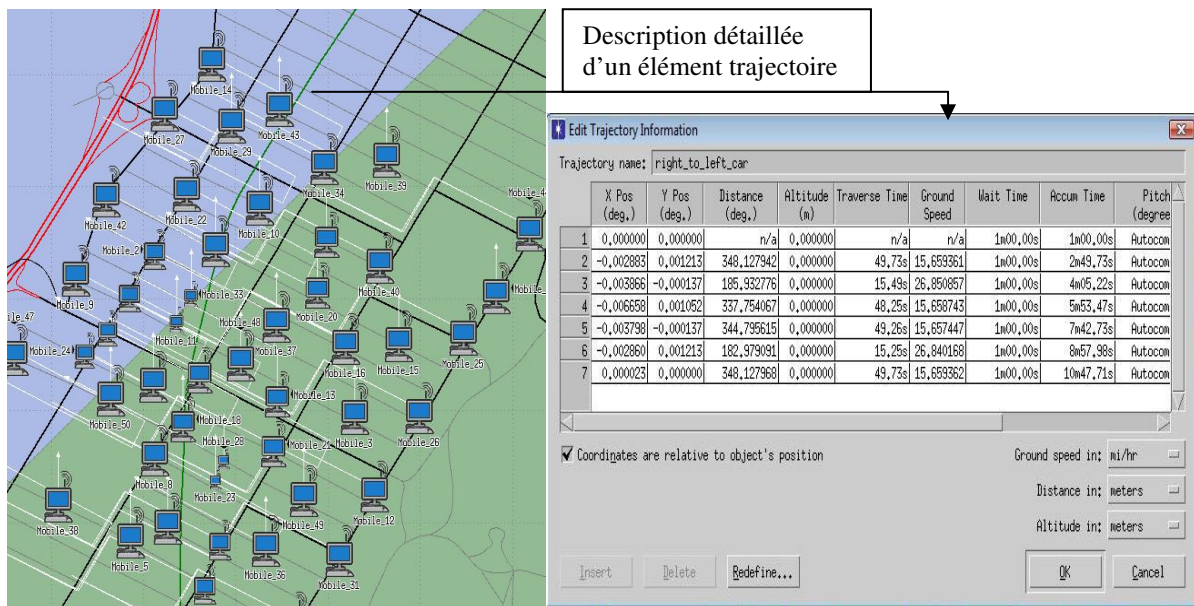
Mobile_14
Mobile_43
Mobile_27
Mobile_29
Mobile_39
Mobile_34
Mobile_42
Mobile_22
Mobile_10
Mobile_4
Mobile_2
Mobile_9
Mobile_33
Mobile_40
Mobile_47
Mobile_48
Mobile_20
Mobile_24
Mobile_11
Mobile_37
Mobile_16
Mobile_15
Mobile_25
Mobile_13
Mobile_18
Mobile_50
Mobile_28
Mobile_21
Mobile_3
Mobile_26
Mobile_8
Mobile_23
Mobile_49
Mobile_12
Mobile_38
Mobile_5
Mobile_36
Mobile_31

Description détaillée d'un élément trajectoire

Edit Trajectory Information

Trajectory name: right_to_left_car

| | X Pos (deg.) | Y Pos (deg.) | Distance (deg.) | Altitude (m) | Traverse Time | Ground Speed | Wait Time | Accum Time | Pitch (degree |
|---|---|---|---|---|---|---|---|---|---|
| 1 | 0,000000 | 0,000000 | n/a | 0,000000 | n/a | n/a | 1m00,00s | 1m00,00s | Autocom |
| 2 | -0,002883 | 0,001213 | 348,127942 | 0,000000 | 49,73s | 15,659361 | 1m00,00s | 2m49,73s | Autocom |
| 3 | -0,003866 | -0,000137 | 185,932776 | 0,000000 | 15,49s | 26,850857 | 1m00,00s | 4m05,22s | Autocom |
| 4 | -0,006658 | 0,001052 | 337,754067 | 0,000000 | 48,25s | 15,658743 | 1m00,00s | 5m53,47s | Autocom |
| 5 | -0,003798 | -0,000137 | 344,795615 | 0,000000 | 49,26s | 15,657447 | 1m00,00s | 7m42,73s | Autocom |
| 6 | -0,002860 | 0,001213 | 182,979091 | 0,000000 | 15,25s | 26,840168 | 1m00,00s | 8m57,98s | Autocom |
| 7 | 0,000023 | 0,000000 | 348,127968 | 0,000000 | 49,73s | 15,659362 | 1m00,00s | 10m47,71s | Autocom |

Coordinates are relative to object's position

Ground speed in: mi/hr
Distance in: meters
Altitude in: meters

Insert Delete Redefine... OK Cancel